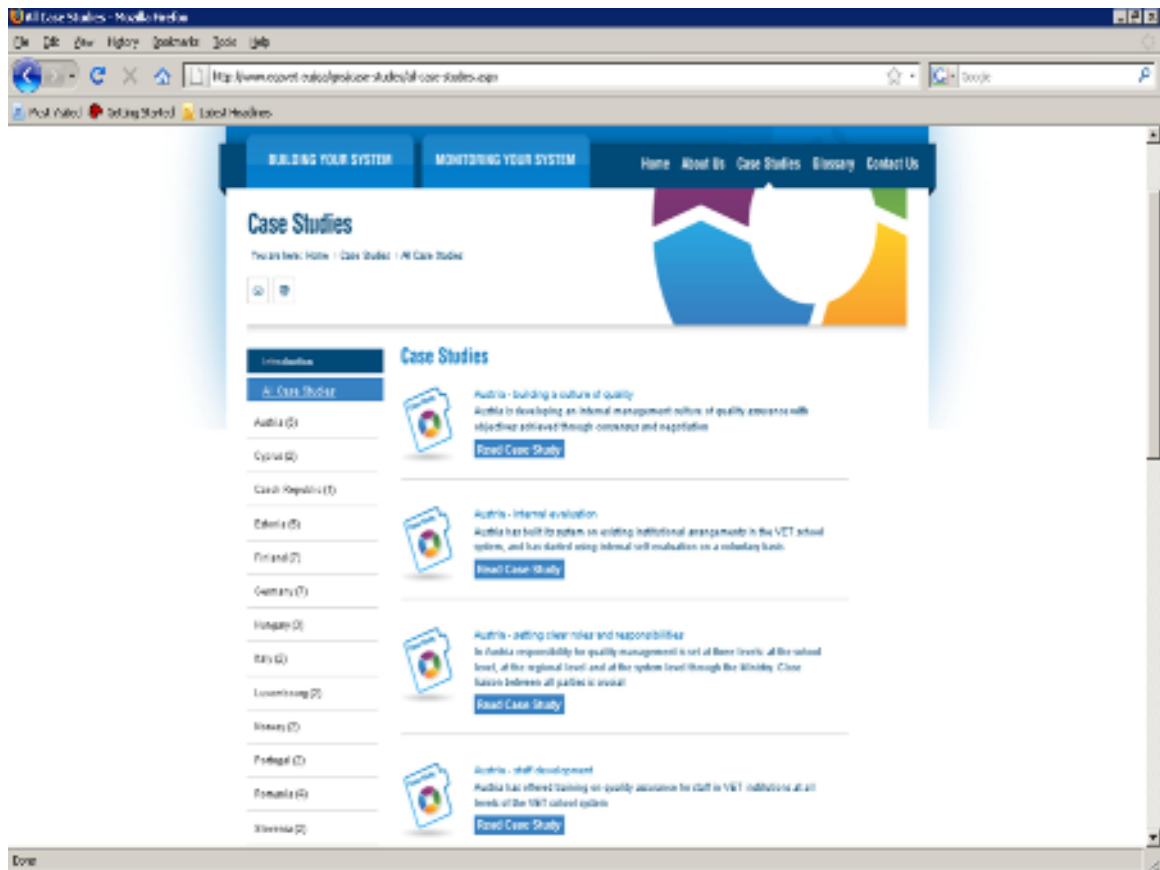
All Case Studies - Mozilla Firefox

File Edit View History Bookmarks Tools Help

http://www.eqavet.eu/gns/case-studies/all-case-studies.aspx

Google

Most Visited Getting Started Latest Headlines

BUILDING YOUR SYSTEM

MONITORING YOUR SYSTEM

Home About Us Case Studies Glossary Contact Us

Case Studies

You are here: Home › Case Studies › All Case Studies

Introduction

All Case Studies

Austria (5)

Cyprus (6)

Czech Republic (1)

Estonia (5)

Finland (7)

Germany (7)

Hungary (3)

Italy (2)

Luxembourg (2)

Norway (7)

Portugal (7)

Romania (4)

Slovenia (2)

Case Studies

Austria - building a culture of quality

Austria is developing an internal management culture of quality assurance with objectives achieved through consensus and negotiation

Read Case Study

Austria - internal evaluation

Austria has built its system on existing institutional arrangements in the VET school system, and has started using internal self evaluation on a voluntary basis.

Read Case Study

Austria - setting clear roles and responsibilities

In Austria responsibility for quality management is set at three levels: at the school level, at the regional level and at the system level through the Ministry. Close liaison between all parties is crucial

Read Case Study

Austria - staff development

Austria has offered training on quality assurance for staff in VET institutions at all levels of the VET school system

Read Case Study

Done